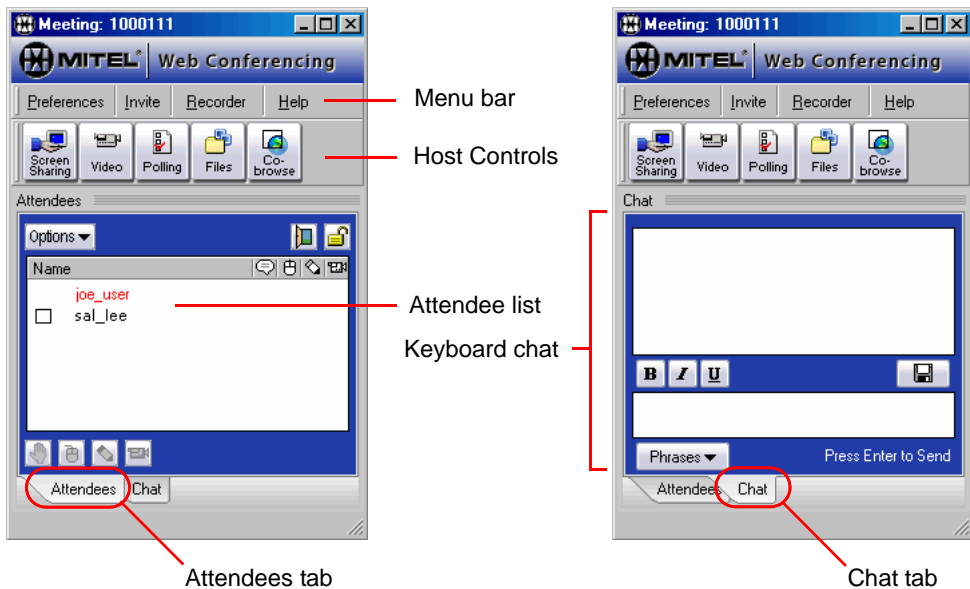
Meeting: 1000111

MITEL® Web Conferencing

Preferences Invite Recorder Help

Screen Sharing Video Polling Files Co-browse

Attendees

Options

Name

joe_user

sal_lee

Attendees Chat

Menu bar

Host Controls

Attendee list

Keyboard chat

Attendees tab

Meeting: 1000111

MITEL® Web Conferencing

Preferences Invite Recorder Help

Screen Sharing Video Polling Files Co-browse

Chat

B I U

Phrases

Press Enter to Send

Attendees Chat

Chat tab